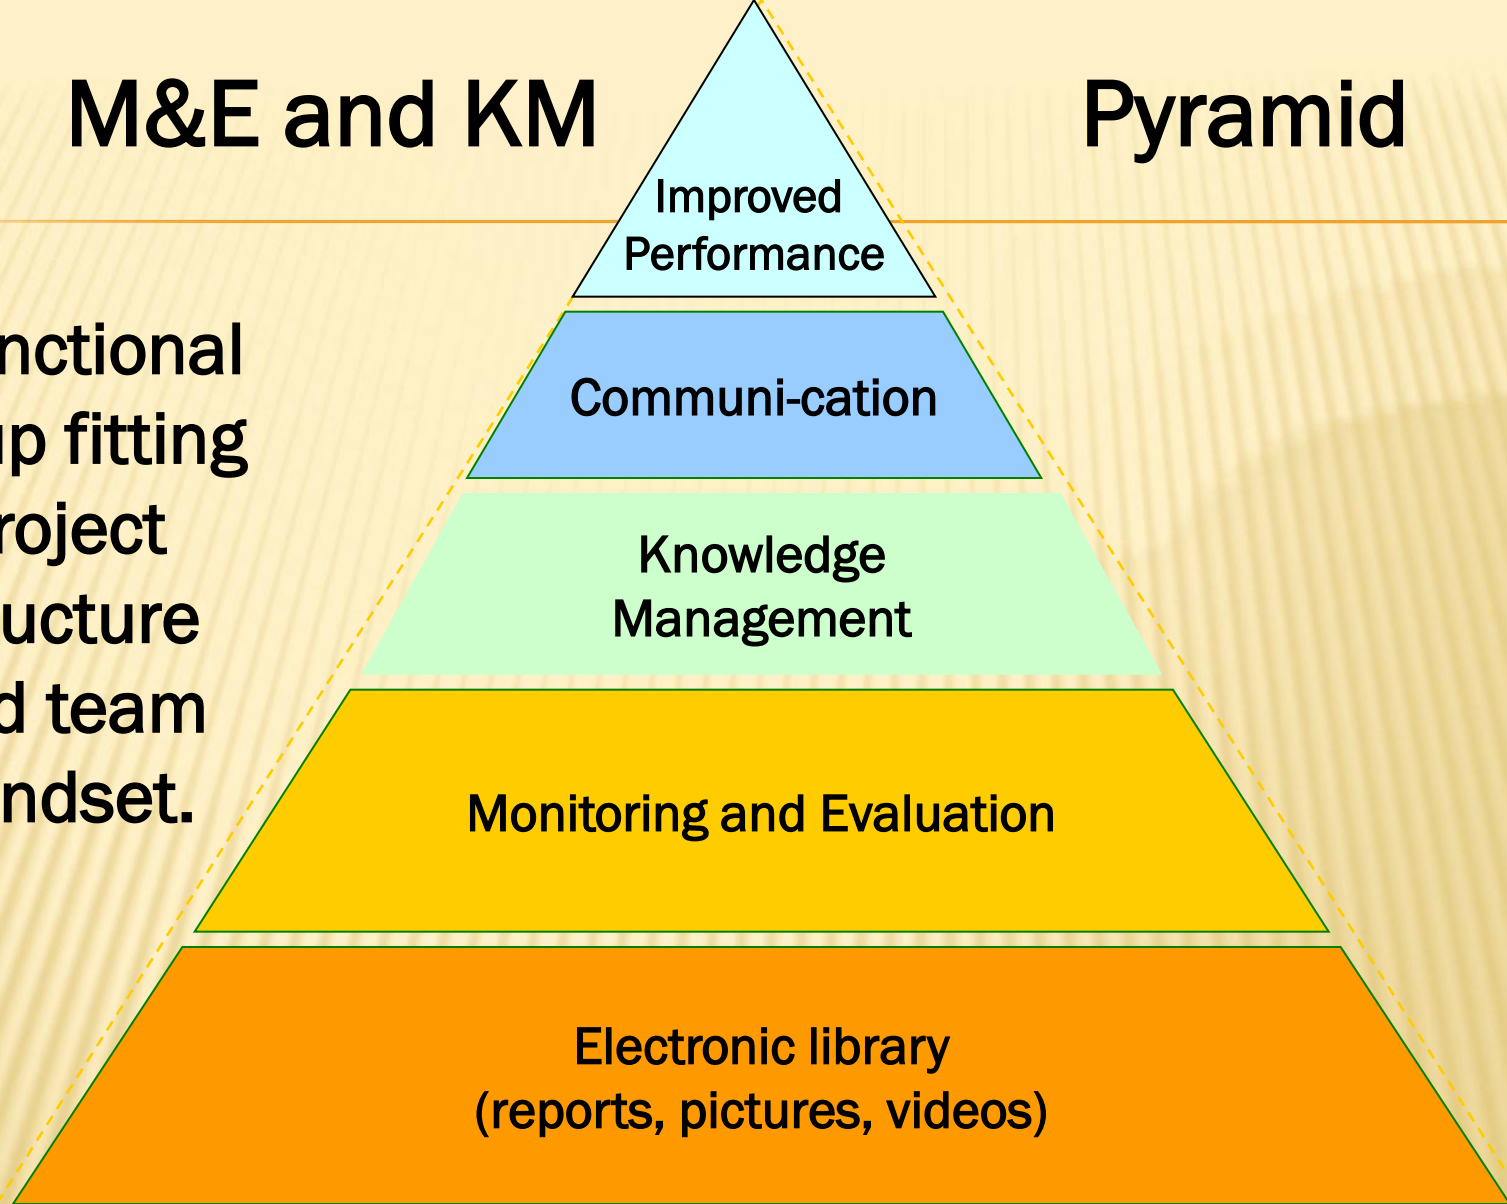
M&E and KM Pyramid

nctional
p fitting
roject
ucture
d team
ndset.

Improved Performance

Communi-cation

Knowledge Management

Monitoring and Evaluation

Electronic library
(reports, pictures, videos)